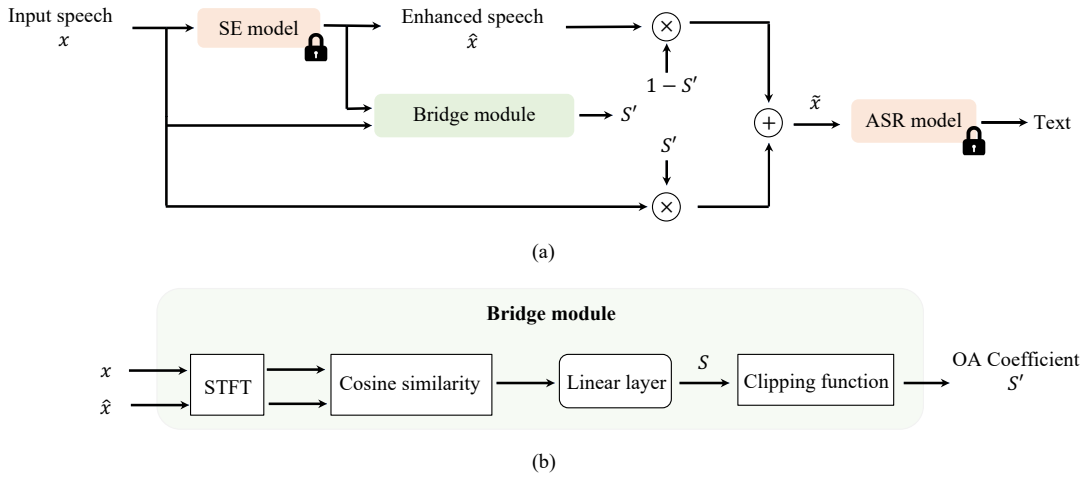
Input speech
$x$

SE model

Enhanced speech
$\hat{x}$

$\otimes$

$1 - S'$

Bridge module

$S'$

$\oplus$

$\tilde{x}$

ASR model

Text

$S'$

$\otimes$

(a)

Bridge module

$x$

$\hat{x}$

STFT

Cosine similarity

Linear layer

$S$

Clipping function

OA Coefficient
$S'$

(b)